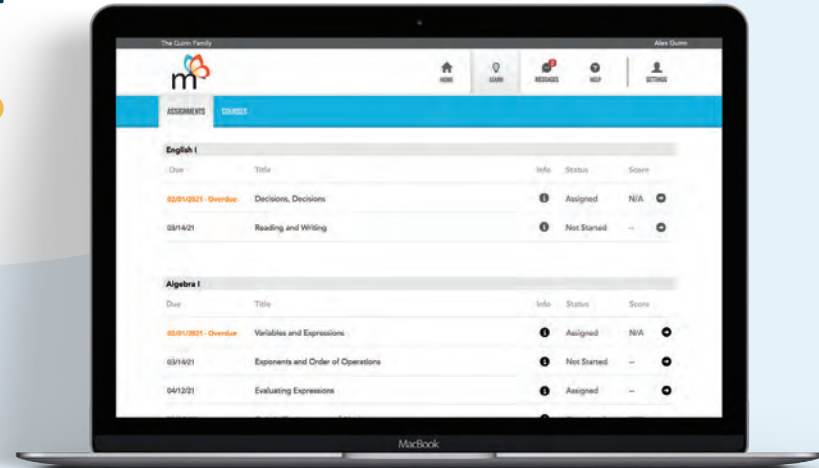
The Quinn Family

Alex Quinn

m

HOME

LEARN

MESSAGES

HELP

SETTINGS

ASSIGNMENTS

COURSES

English I

| Due | Title | Info | Status | Score |
|---|---|---|---|---|
| 02/01/2021 - Overdue | Decisions, Decisions | | Assigned | N/A |
| 03/14/21 | Reading and Writing | | Not Started | -- |

Algebra I

| Due | Title | Info | Status | Score |
|---|---|---|---|---|
| 02/01/2021 - Overdue | Variables and Expressions | | Assigned | N/A |
| 03/14/21 | Exponents and Order of Operations | | Not Started | -- |
| 04/12/21 | Evaluating Expressions | | Assigned | -- |

MacBook